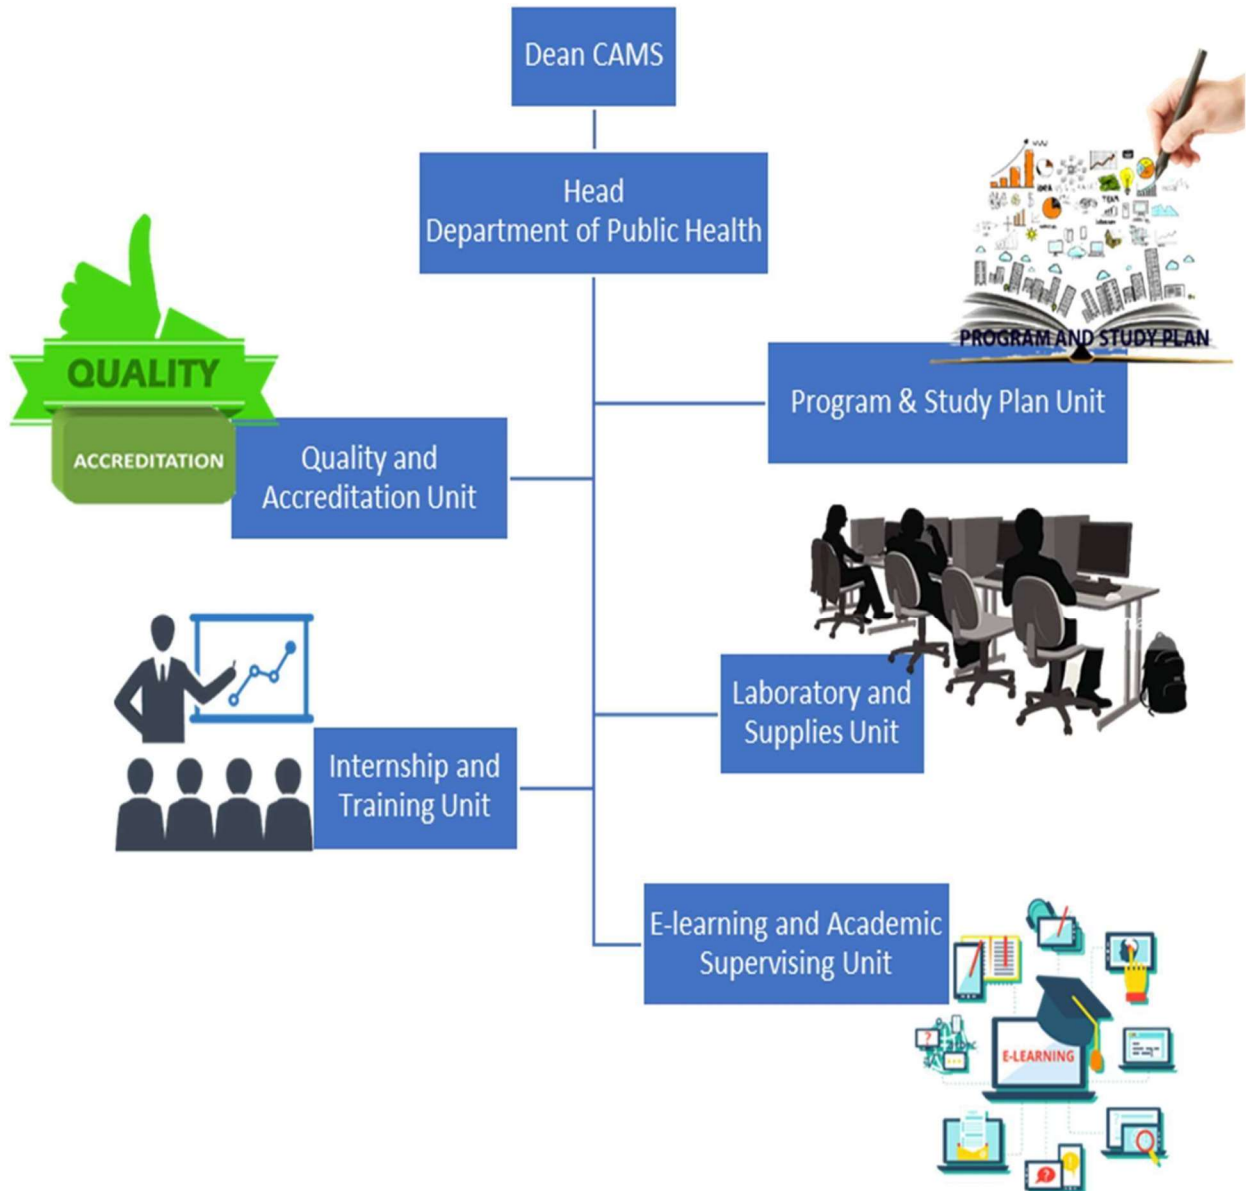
Dean CAMS

Head
Department of Public Health

PROGRAM AND STUDY PLAN

Program & Study Plan Unit

QUALITY

ACCREDITATION

Quality and Accreditation Unit

Laboratory and Supplies Unit

Internship and Training Unit

E-learning and Academic Supervising Unit

E-LEARNING